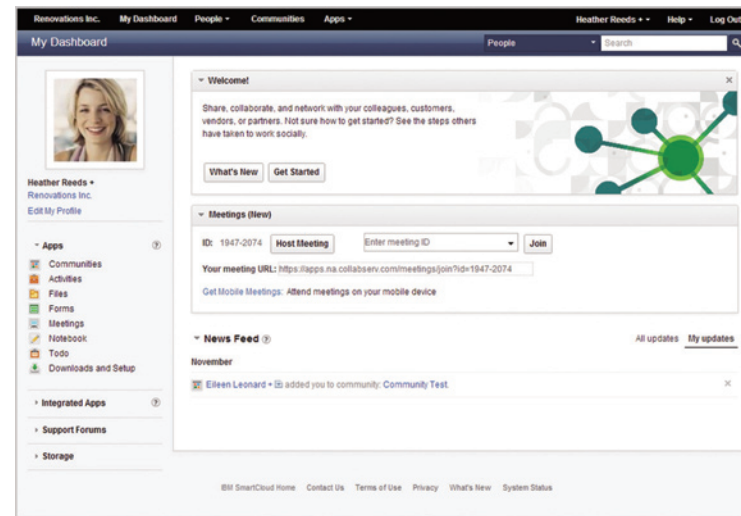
Renovations Inc. My Dashboard People ▾ Communities Apps ▾ Heather Reeds ▾ Help ▾ Log Out

My Dashboard People Search

Heather Reeds
Renovations Inc.
Edit My Profile

Apps
Communities
Activities
Files
Forms
Meetings
Notebook
Todo
Downloads and Setup

Integrated Apps

Support Forums

Storage

Welcome!

Share, collaborate, and network with your colleagues, customers, vendors, or partners. Not sure how to get started? See the steps others have taken to work socially.

What's New Get Started

Meetings (New)

ID: 1947-2074 Host Meeting Enter meeting ID Join

Your meeting URL: https://apps.na.collabserv.com/meetings/join?id=1947-2074

Get Mobile Meetings: Attend meetings on your mobile device

News Feed

All updates My updates

November

Eileen Leonard added you to community: Community Test.

IBM SmartCloud Home Contact Us Terms of Use Privacy What's New System Status